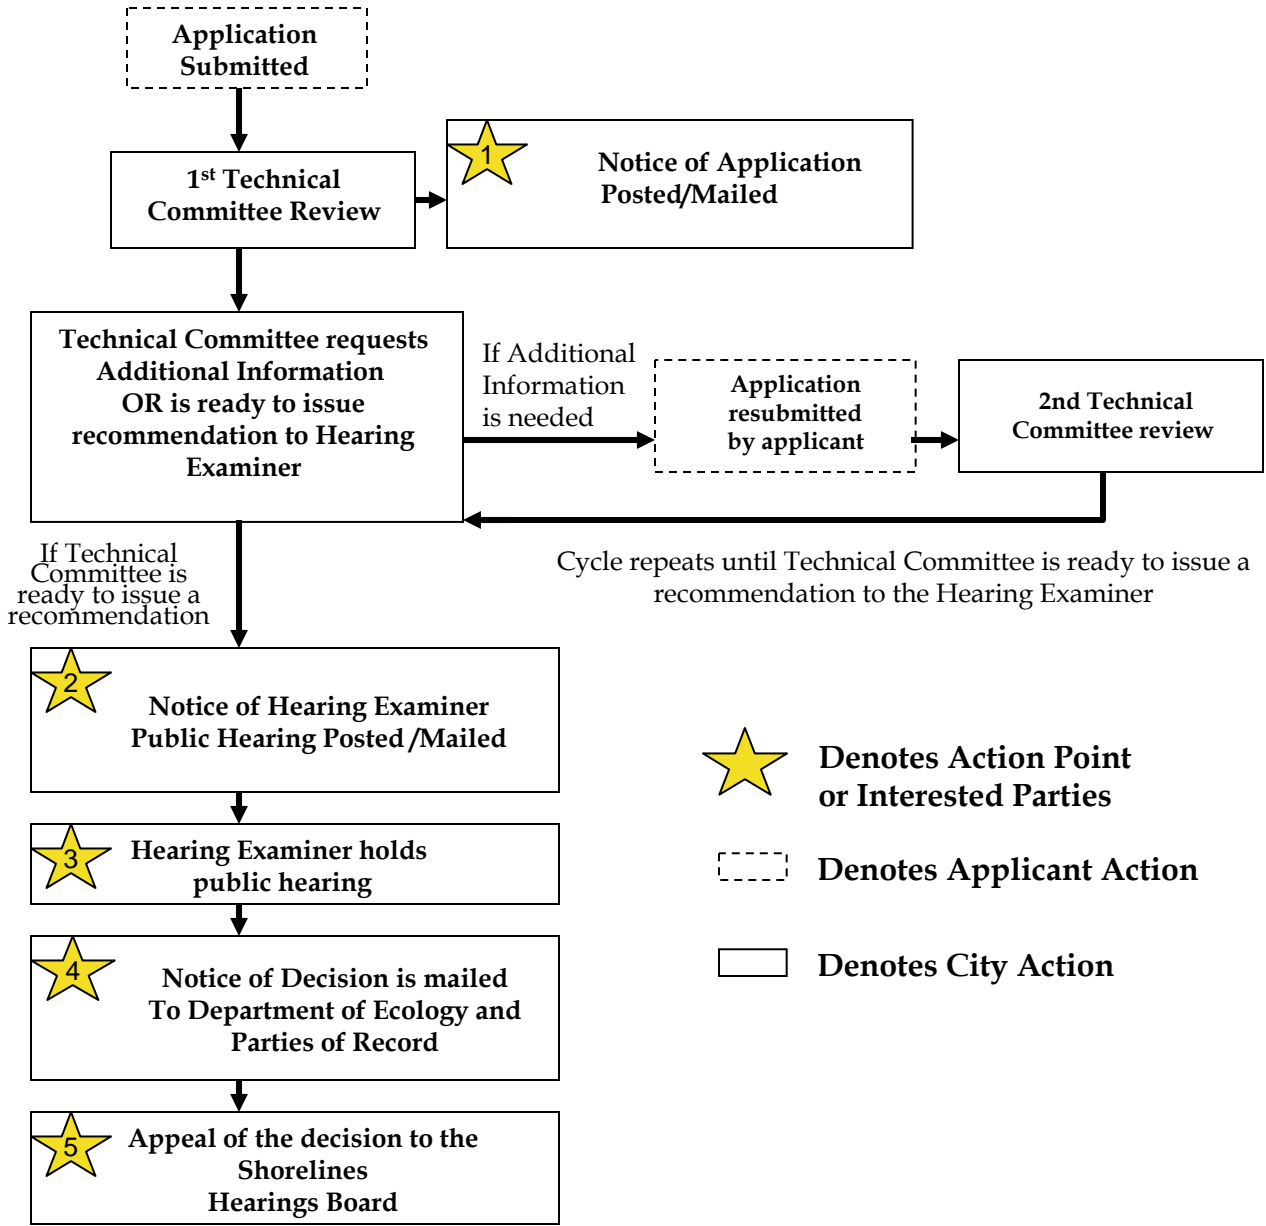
Application Submitted

1st Technical Committee Review

1

Notice of Application Posted/Mailed

Technical Committee requests Additional Information OR is ready to issue recommendation to Hearing Examiner

If Additional Information is needed

Application resubmitted by applicant

2nd Technical Committee review

Cycle repeats until Technical Committee is ready to issue a recommendation to the Hearing Examiner

If Technical Committee is ready to issue a recommendation

2

Notice of Hearing Examiner Public Hearing Posted /Mailed

3

Hearing Examiner holds public hearing

4

Notice of Decision is mailed To Department of Ecology and Parties of Record

5

Appeal of the decision to the Shorelines Hearings Board

Denotes Action Point or Interested Parties

Denotes Applicant Action

Denotes City Action